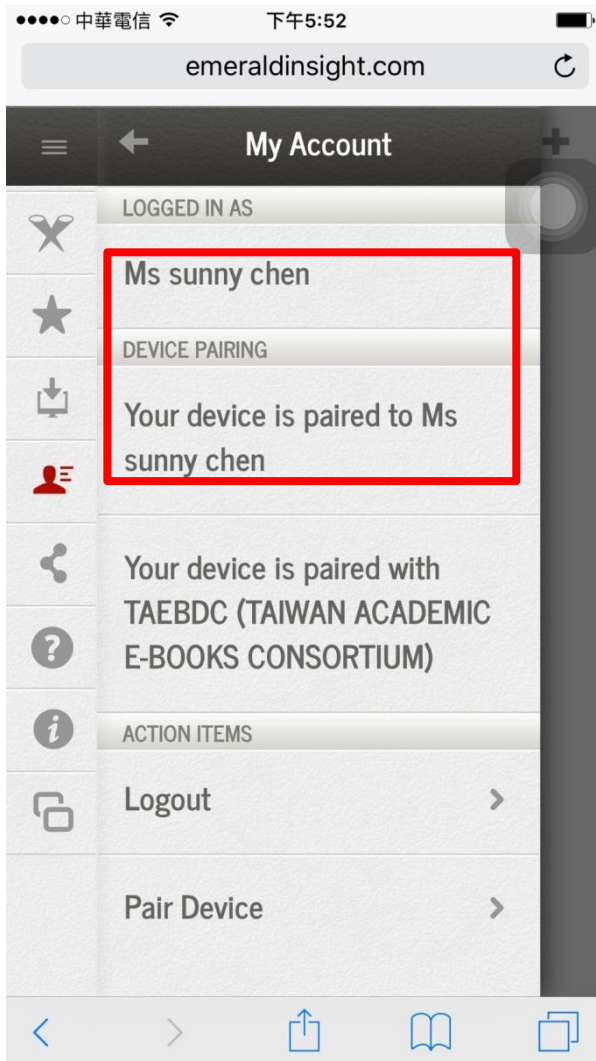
●●●●○ 中華電信 下午5:52

emeraldinsight.com

My Account

LOGGED IN AS

Ms sunny chen

DEVICE PAIRING

Your device is paired to Ms sunny chen

Your device is paired with TAEBDC (TAIWAN ACADEMIC E-BOOKS CONSORTIUM)

ACTION ITEMS

Logout

Pair Device